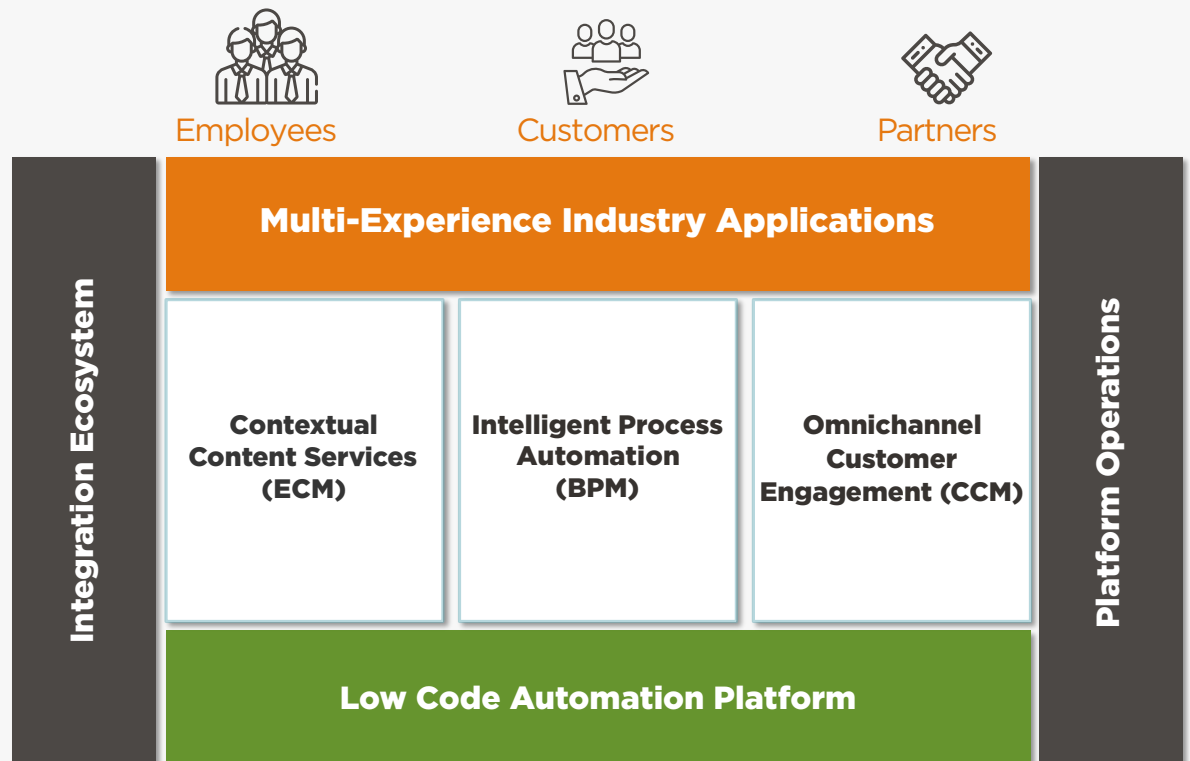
Employees

Customers

Partners

Integration Ecosystem

Multi-Experience Industry Applications

Contextual Content Services (ECM)

Intelligent Process Automation (BPM)

Omnichannel Customer Engagement (CCM)

Platform Operations

Low Code Automation Platform